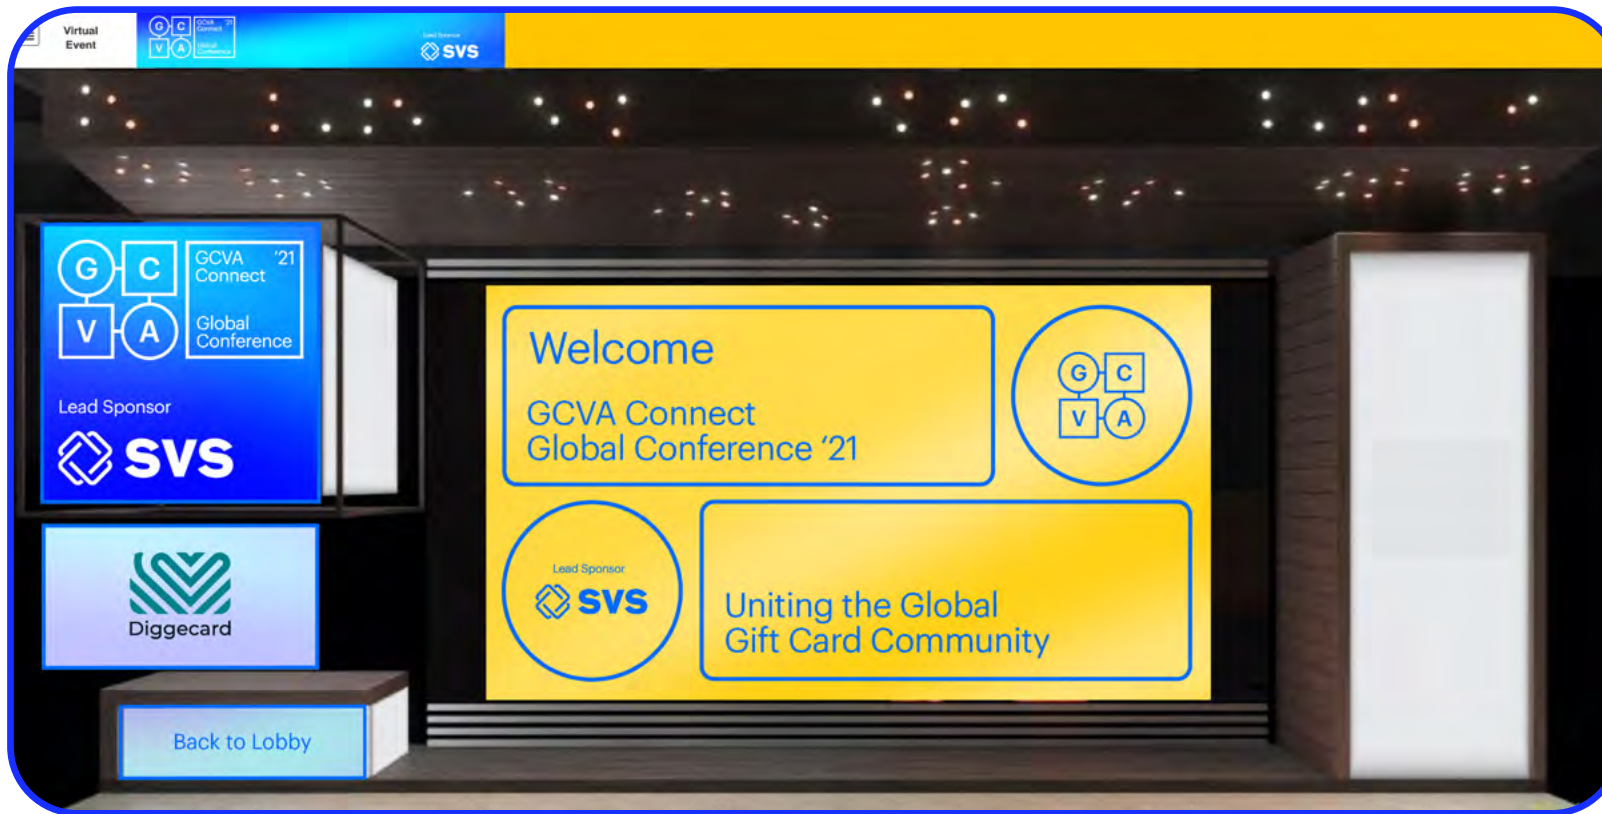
Virtual Event

G C V A GCVA '21 Connect Global Conference

Lead Sponsor SVS

G C V A
GCVA '21
Connect
Global
Conference

Lead Sponsor
SVS

Diggecard

Back to Lobby

Welcome

GCVA Connect
Global Conference '21

G C V A

Lead Sponsor
SVS

Uniting the Global
Gift Card Community